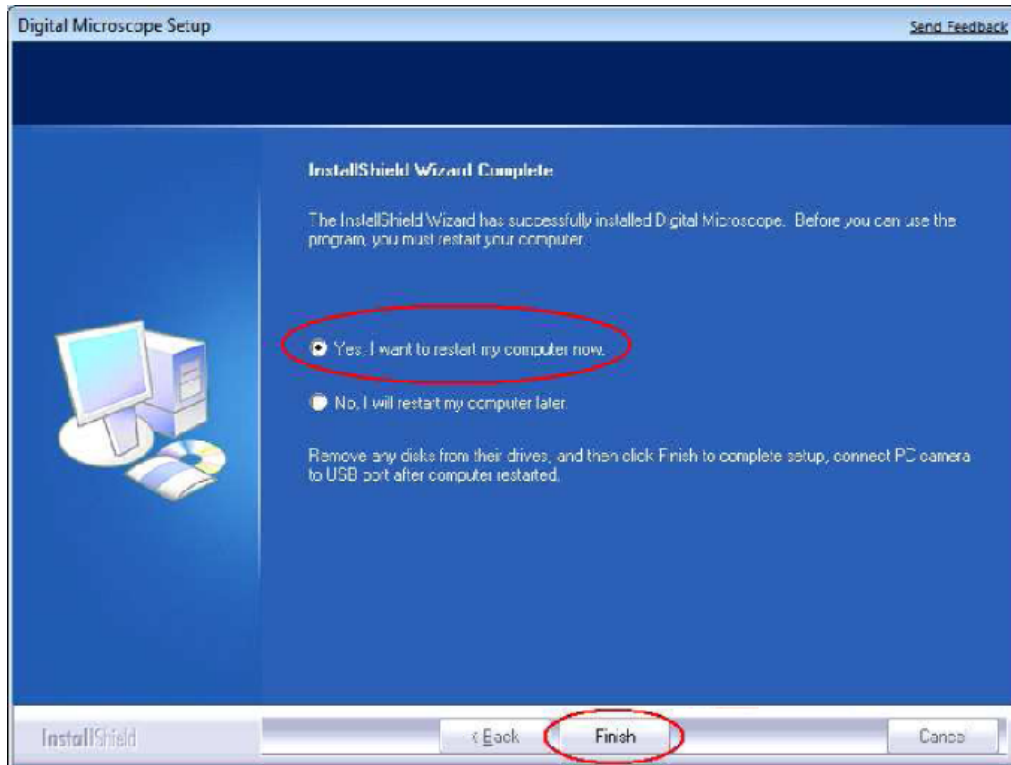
Digital Microscope Setup

Send Feedback

InstallShield Wizard Complete

The InstallShield Wizard has successfully installed Digital Microscope. Before you can use the program, you must restart your computer.

Yes, I want to restart my computer now.

No, I will restart my computer later.

Remove any disks from their drives, and then click Finish to complete setup, connect PC camera to USB port after computer restarted.

InstallShield

< Back

Finish

Cancel